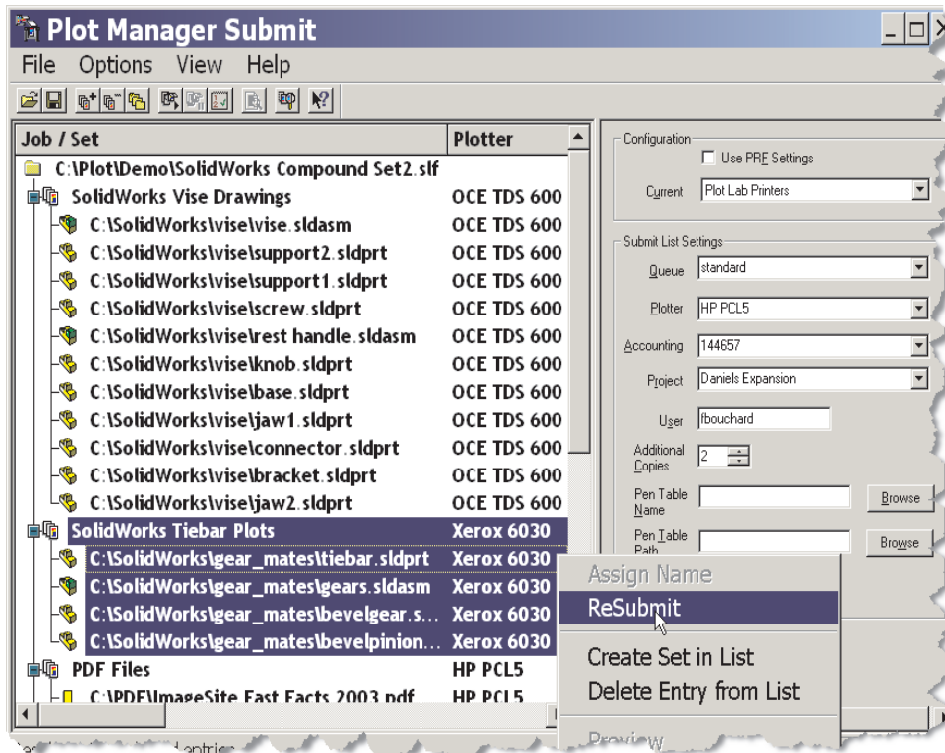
Plot Manager Submit

File Options View Help

| Job / Set | Plotter |
|---|---|
| C:\Plot\Demo\SolidWorks Compound Set2.slf | |
| SolidWorks Vise Drawings | OCE TDS 600 |
| C:\SolidWorks\vise\vise.sldasm | OCE TDS 600 |
| C:\SolidWorks\vise\support2.sldprt | OCE TDS 600 |
| C:\SolidWorks\vise\support1.sldprt | OCE TDS 600 |
| C:\SolidWorks\vise\screw.sldprt | OCE TDS 600 |
| C:\SolidWorks\vise\rest handle.sldasm | OCE TDS 600 |
| C:\SolidWorks\vise\knob.sldprt | OCE TDS 600 |
| C:\SolidWorks\vise\base.sldprt | OCE TDS 600 |
| C:\SolidWorks\vise\jaw1.sldprt | OCE TDS 600 |
| C:\SolidWorks\vise\connector.sldprt | OCE TDS 600 |
| C:\SolidWorks\vise\bracket.sldprt | OCE TDS 600 |
| C:\SolidWorks\vise\jaw2.sldprt | OCE TDS 600 |
| SolidWorks Tiebar Plots | Xerox 6030 |
| C:\SolidWorks\gear_mates\tiebar.sldprt | Xerox 6030 |
| C:\SolidWorks\gear_mates\gears.sldasm | Xerox 6030 |
| C:\SolidWorks\gear_mates\bevelgear.s... | Xerox 6030 |
| C:\SolidWorks\gear_mates\bevelpinion... | Xerox 6030 |
| PDF Files | HP PCL5 |
| C:\PDF\ImageSite Fast Facts 2003.pdf | HP PCL5 |

Configuration
Use PRF Settings
Current Plot Lab Printers

Submit List Settings
Queue standard
Plotter HP PCL5
Accounting 144657
Project Daniels Expansion
User fbouchard
Additional Copies 2
Pen Table Name Browse
Pen Table Path Browse

Assign Name
ReSubmit
Create Set in List
Delete Entry from List
Preview

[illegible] entries